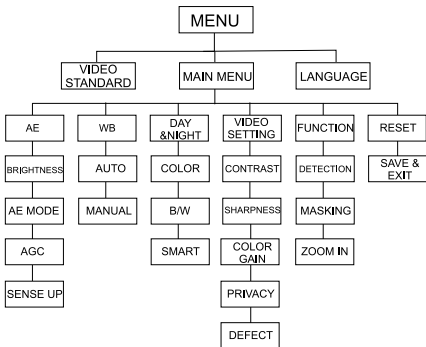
MENU

VIDEO STANDARD

MAIN MENU

LANGUAGE

AE

BRIGHTNESS

AE MODE

AGC

SENSE UP

WB

AUTO

MANUAL

DAY &NIGHT

COLOR

B/W

SMART

VIDEO SETTING

CONTRAST

SHARPNESS

COLOR GAIN

PRIVACY

DEFECT

FUNCTION

DETECTION

MASKING

ZOOM IN

RESET

SAVE & EXIT